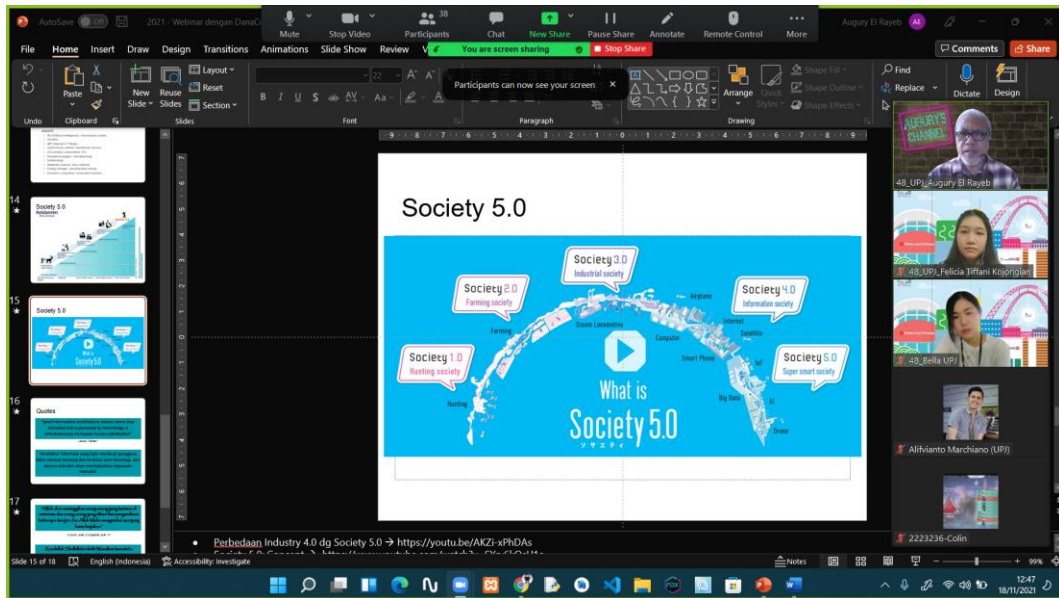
AutoSave Off 2021 - Webinar dengan DanaCi

Mute Stop Video Participants 38 Chat New Share Pause Share Annotate Remote Control More

Augury El Rayeb AE

You are screen sharing Stop Share

File Home Insert Draw Design Transitions Animations Slide Show Review V

Comments Share

Undo Paste Clipboard New Slide Reuse Slides Layout Reset Section Slides Font Paragraph Arrange Quick Styles Shape Fill Shape Outline Shape Effects Drawing Find Replace Select Dictate Design

Participants can now see your screen ×

14 Society 5.0

15 Society 5.0

16 Quotes

17

Society 5.0

Society 3.0 Industrial society

Society 2.0 Farming society

Society 4.0 Information society

Society 1.0 Hunting society

Society 5.0 Super smart society

Farming Steam Locomotive Airplane Internet Satellite Computer Smart Phone IoT Big Data AI Drone Hunting

What is Society 5.0 ソサエティ

AUGURY'S CHANNEL

48_UPI_Augury El Rayeb

48_UPI_Felicia Tiffani Kojongian

48_Bella UPI

Alifvianto Marchiano (UPI)

2223236-Colin

Perbedaan Industry 4.0 dg Society 5.0 → https://youtu.be/AKZi-xPhDAs

Slide 15 of 18 English (Indonesia) Accessibility: Investigate Notes 99%

12:47 18/11/2021